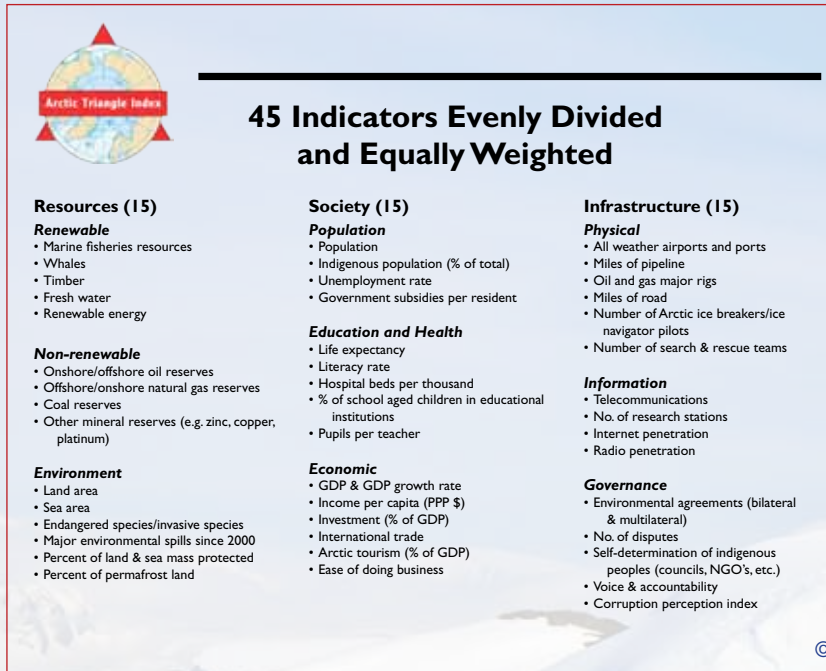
Arctic Triangle Index

45 Indicators Evenly Divided and Equally Weighted

Resources (15)
Renewable
• Marine fisheries resources
• Whales
• Timber
• Fresh water
• Renewable energy

Non-renewable
• Onshore/offshore oil reserves
• Offshore/onshore natural gas reserves
• Coal reserves
• Other mineral reserves (e.g. zinc, copper, platinum)

Environment
• Land area
• Sea area
• Endangered species/invasive species
• Major environmental spills since 2000
• Percent of land & sea mass protected
• Percent of permafrost land

Society (15)
Population
• Population
• Indigenous population (% of total)
• Unemployment rate
• Government subsidies per resident

Education and Health
• Life expectancy
• Literacy rate
• Hospital beds per thousand
• % of school aged children in educational institutions
• Pupils per teacher

Economic
• GDP & GDP growth rate
• Income per capita (PPP $)
• Investment (% of GDP)
• International trade
• Arctic tourism (% of GDP)
• Ease of doing business

Infrastructure (15)
Physical
• All weather airports and ports
• Miles of pipeline
• Oil and gas major rigs
• Miles of road
• Number of Arctic ice breakers/ice navigator pilots
• Number of search & rescue teams

Information
• Telecommunications
• No. of research stations
• Internet penetration
• Radio penetration

Governance
• Environmental agreements (bilateral & multilateral)
• No. of disputes
• Self-determination of indigenous peoples (councils, NGO's, etc.)
• Voice & accountability
• Corruption perception index

©